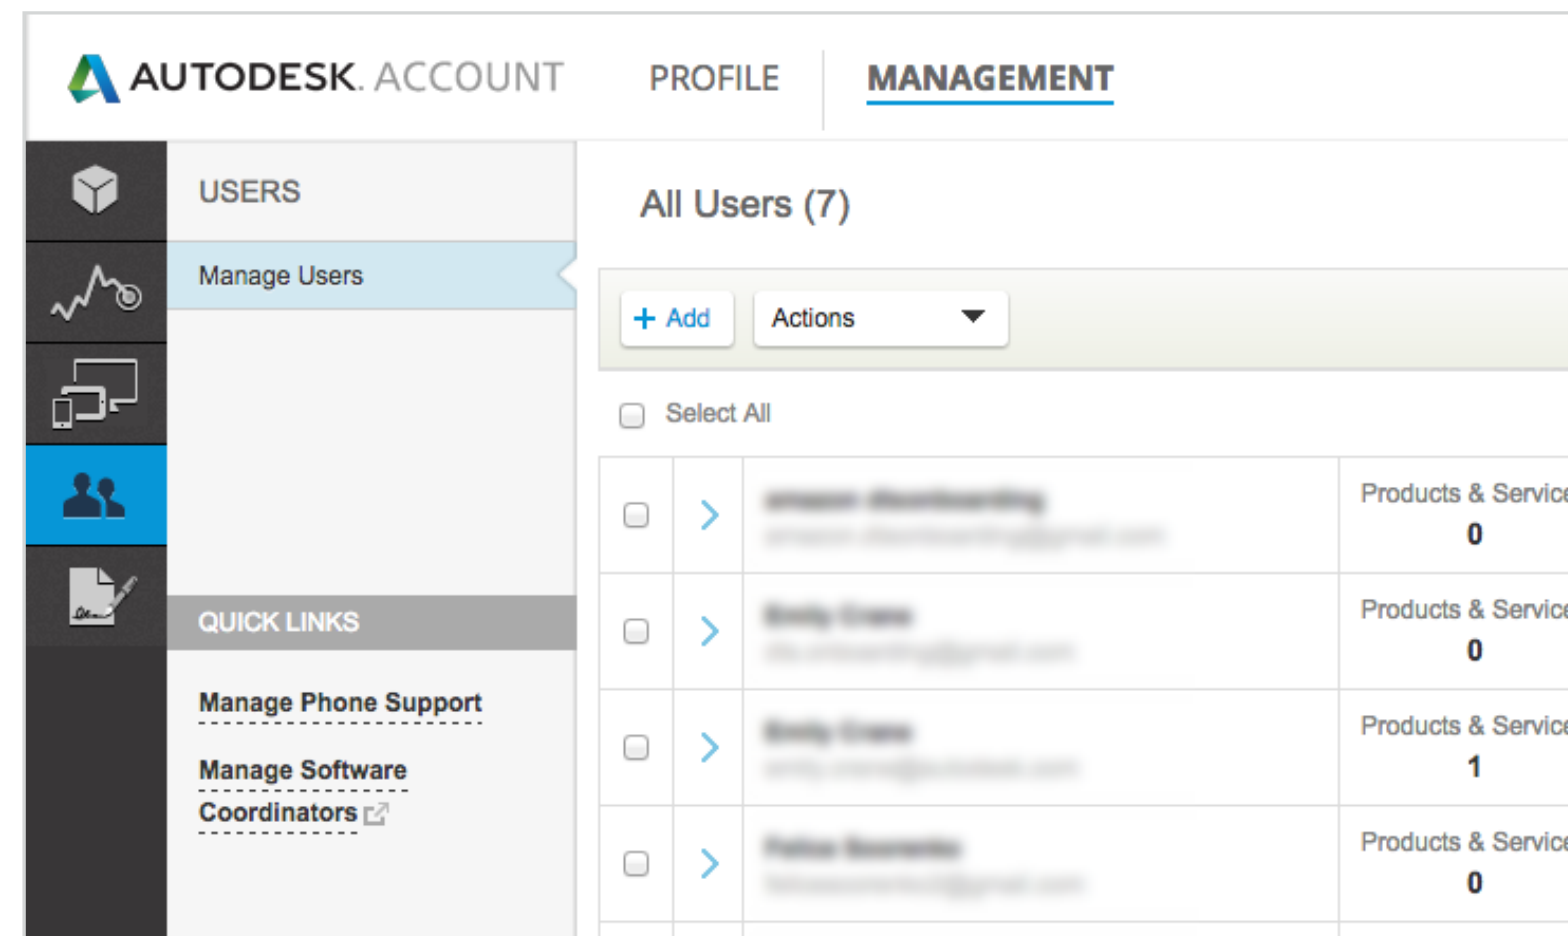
AUTODESK. ACCOUNT PROFILE MANAGEMENT

USERS

Manage Users

QUICK LINKS

Manage Phone Support

Manage Software Coordinators

All Users (7)

+ Add

Actions

Select All

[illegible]
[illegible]

Products & Servic
0

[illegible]
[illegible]

Products & Servic
0

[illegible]
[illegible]

Products & Servic
1

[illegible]
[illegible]

Products & Servic
0